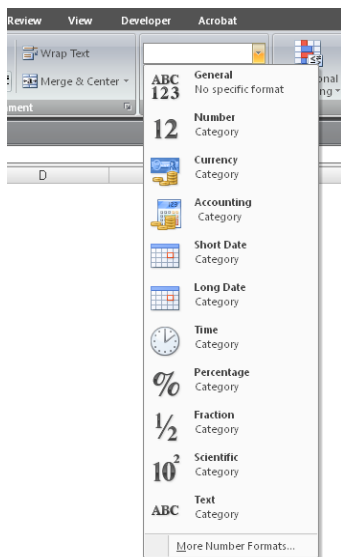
Review View Developer Acrobat

Wrap Text

Merge & Center

ment

onal ng

D

ABC 123 General
No specific format

12 Number
Category

Currency
Category

Accounting
Category

Short Date
Category

Long Date
Category

Time
Category

% Percentage
Category

½ Fraction
Category

$10^2$ Scientific
Category

ABC Text
Category

More Number Formats...